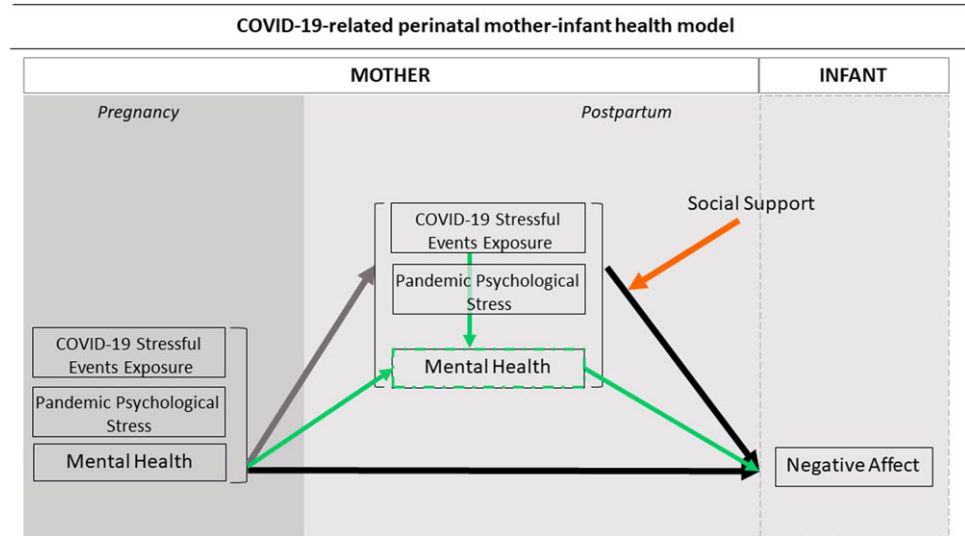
COVID-19-related perinatal mother-infant health model

MOTHER

INFANT

Pregnancy

Postpartum

Social Support

COVID-19 Stressful Events Exposure

Pandemic Psychological Stress

Mental Health

COVID-19 Stressful Events Exposure

Pandemic Psychological Stress

Mental Health

Negative Affect